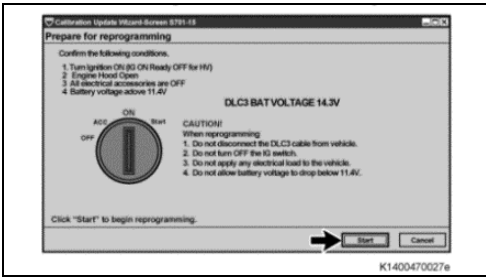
Calibration Update Wizard-Screen S701-18

Prepare for reprogramming

Confirm the following conditions.

1. Turn Ignition ON (IG ON Ready OFF for HV)
2. Engine Hood Open
3. All electrical accessories are OFF
4. Battery voltage above 11.4V

DLC3 BAT VOLTAGE 14.3V

ON
ACC
Start
OFF

CAUTION!
When reprogramming
1. Do not disconnect the DLC3 cable from vehicle.
2. Do not turn OFF the IG switch.
3. Do not apply any electrical load to the vehicle.
4. Do not allow battery voltage to drop below 11.4V.

Click "Start" to begin reprogramming.

Start
Cancel

K1400470027e